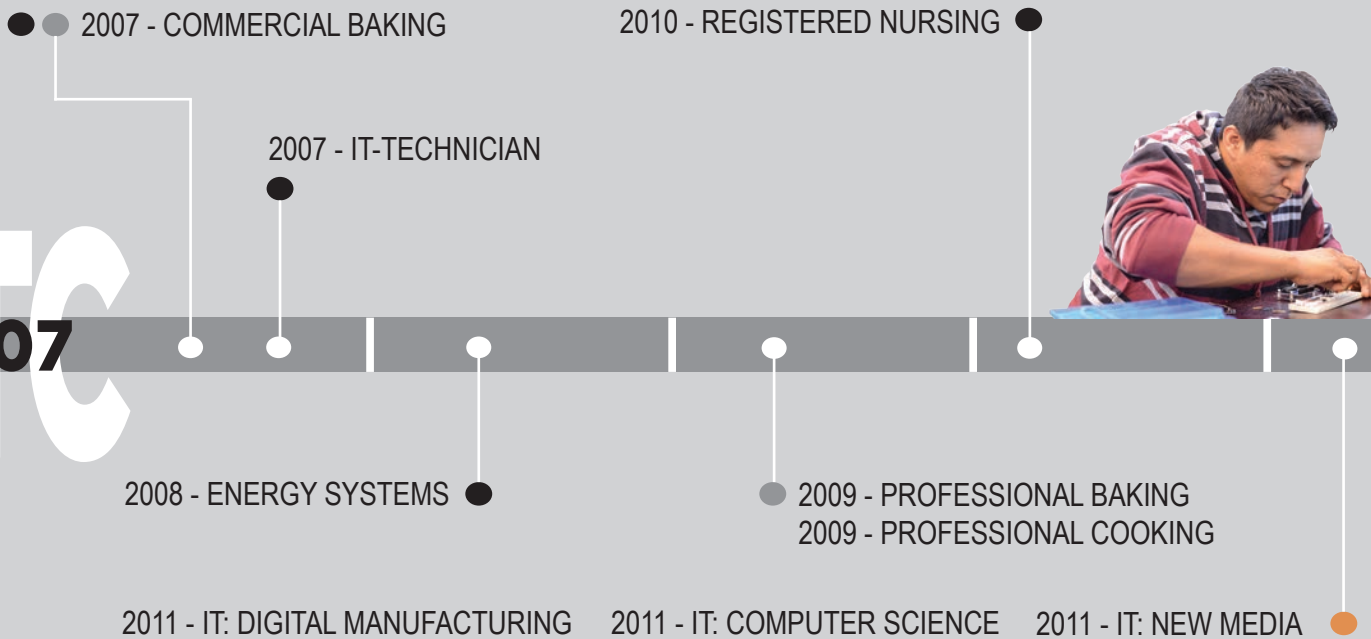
2007 - COMMERCIAL BAKING

2010 - REGISTERED NURSING

2007 - IT-TECHNICIAN

07

2008 - ENERGY SYSTEMS

2009 - PROFESSIONAL BAKING
2009 - PROFESSIONAL COOKING

2011 - IT: DIGITAL MANUFACTURING 2011 - IT: COMPUTER SCIENCE 2011 - IT: NEW MEDIA